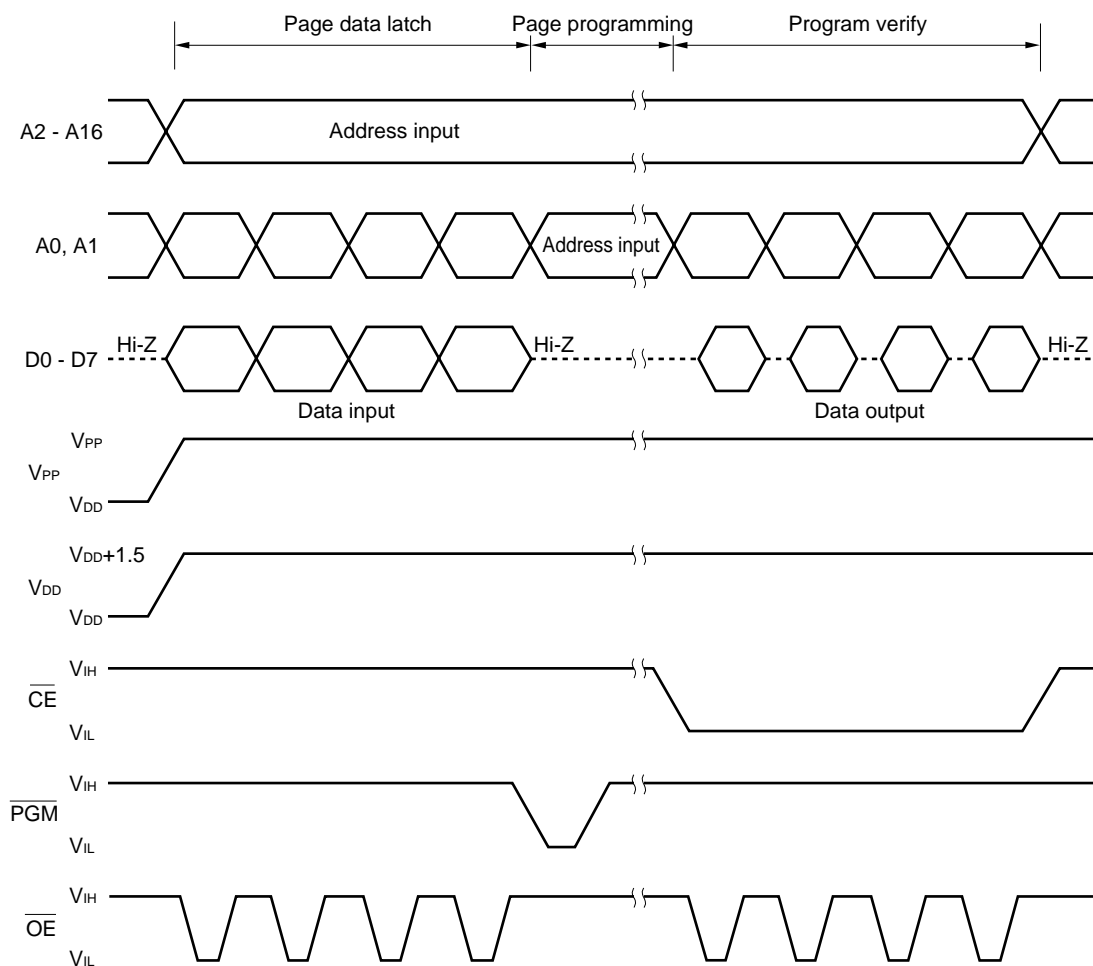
Page data latch
Page programming
Program verify

A2 - A16
Address input

A0, A1
Address input

D0 - D7
Hi-Z
Hi-Z
Hi-Z
Data input
Data output

$V_{PP}$
$V_{PP}$
$V_{DD}$

$V_{DD}+1.5$
$V_{DD}$
$V_{DD}$

$V_{IH}$
$\overline{CE}$
$V_{IL}$

$V_{IH}$
$\overline{PGM}$
$V_{IL}$

$V_{IH}$
$\overline{OE}$
$V_{IL}$